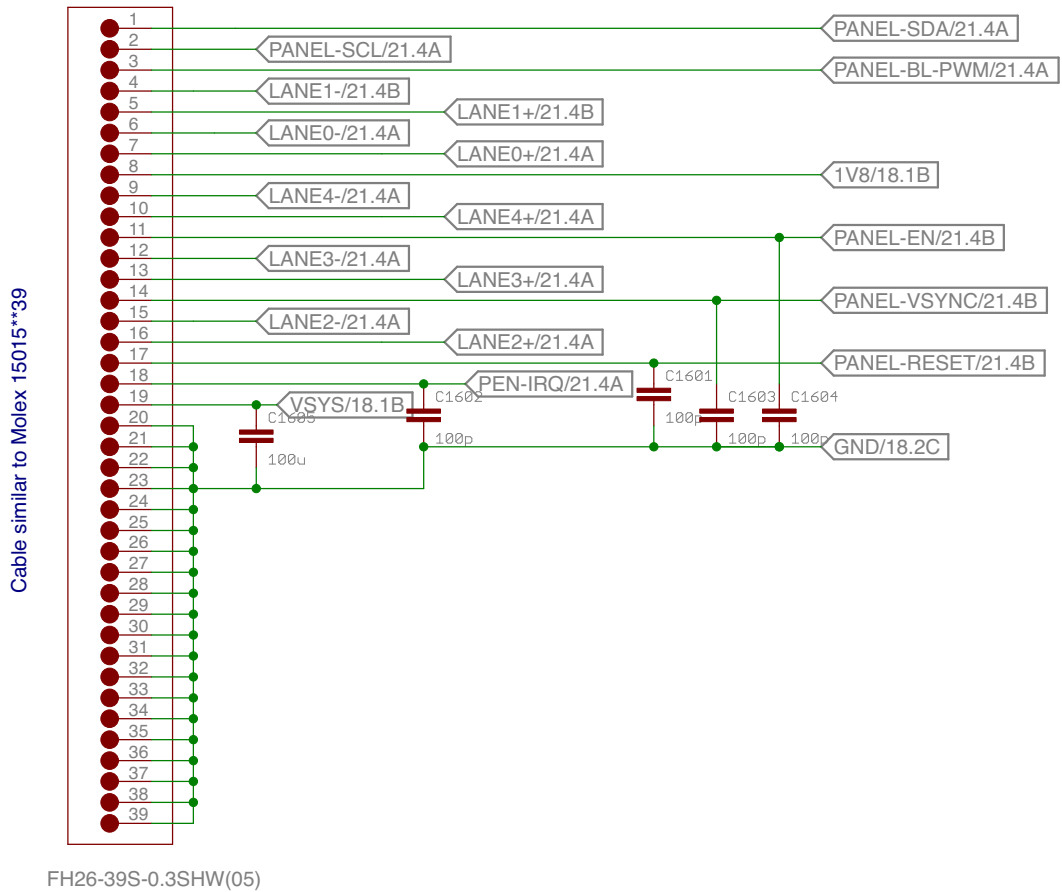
Cable similar to Molex 15015**39

1
PANEL-SDA/21.4A
2
PANEL-SCL/21.4A
3
PANEL-BL-PWM/21.4A
4
LANE1-/21.4B
5
LANE1+/21.4B
6
LANE0-/21.4A
7
LANE0+/21.4A
8
1V8/18.1B
9
LANE4-/21.4A
10
LANE4+/21.4A
11
PANEL-EN/21.4B
12
LANE3-/21.4A
13
LANE3+/21.4A
14
PANEL-VSYNC/21.4B
15
LANE2-/21.4A
16
LANE2+/21.4A
17
PANEL-RESET/21.4B
18
PEN-IRQ/21.4A
19
VSYS/18.1B
20
21
22
23
24
25
26
27
28
29
30
31
32
33
34
35
36
37
38
39

C1605
100u
C1602
100p
C1601
100p
C1603
100p
C1604
100p
GND/18.2C

FH26-39S-0.3SHW(05)